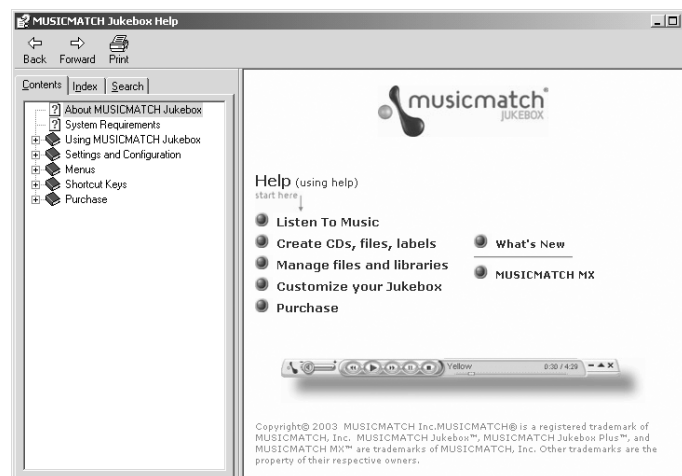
MUSICMATCH Jukebox Help

Back Forward Print

Contents Index Search

About MUSICMATCH Jukebox
System Requirements
Using MUSICMATCH Jukebox
Settings and Configuration
Menus
Shortcut Keys
Purchase

musicmatch JUKEBOX

Help (using help)
start here

Listen To Music
Create CDs, files, labels
Manage files and libraries
Customize your Jukebox
Purchase

What's New
MUSICMATCH MX

Yellow 0:30 / 4:29

Copyright© 2003 MUSICMATCH Inc.MUSICMATCH® is a registered trademark of MUSICMATCH, Inc. MUSICMATCH Jukebox™, MUSICMATCH Jukebox Plus™, and MUSICMATCH MX™ are trademarks of MUSICMATCH, Inc. Other trademarks are the property of their respective owners.